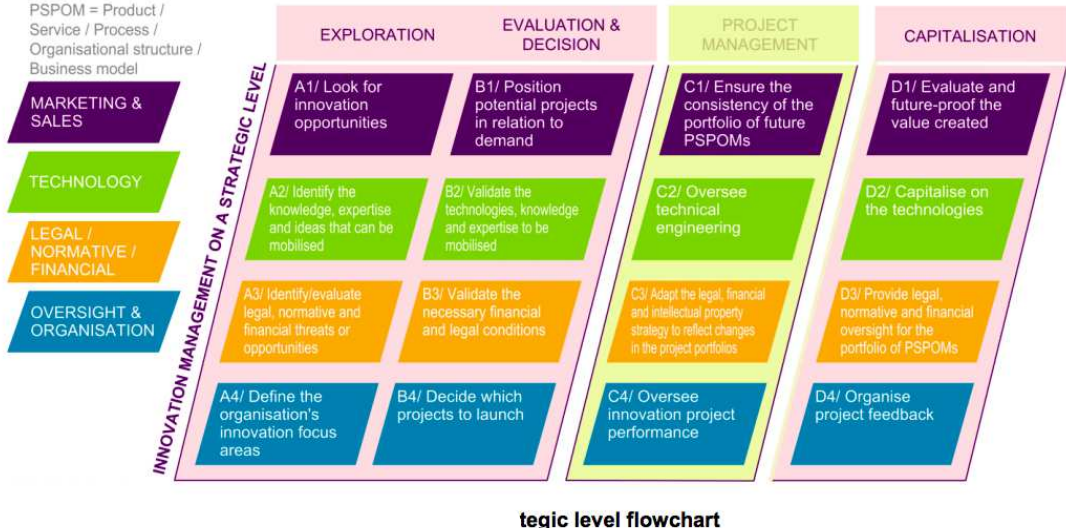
PSPOM = Product / Service / Process / Organisational structure / Business model

MARKETING & SALES

TECHNOLOGY

LEGAL / NORMATIVE / FINANCIAL

OVERSIGHT & ORGANISATION

INNOVATION MANAGEMENT ON A STRATEGIC LEVEL

EXPLORATION

EVALUATION & DECISION

PROJECT MANAGEMENT

CAPITALISATION

A1/ Look for innovation opportunities

B1/ Position potential projects in relation to demand

C1/ Ensure the consistency of the portfolio of future PSPOMs

D1/ Evaluate and future-proof the value created

A2/ Identify the knowledge, expertise and ideas that can be mobilised

B2/ Validate the technologies, knowledge and expertise to be mobilised

C2/ Oversee technical engineering

D2/ Capitalise on the technologies

A3/ Identify/evaluate legal, normative and financial threats or opportunities

B3/ Validate the necessary financial and legal conditions

C3/ Adapt the legal, financial and intellectual property strategy to reflect changes in the project portfolios

D3/ Provide legal, normative and financial oversight for the portfolio of PSPOMs

A4/ Define the organisation's innovation focus areas

B4/ Decide which projects to launch

C4/ Oversee innovation project performance

D4/ Organise project feedback

tegic level flowchart